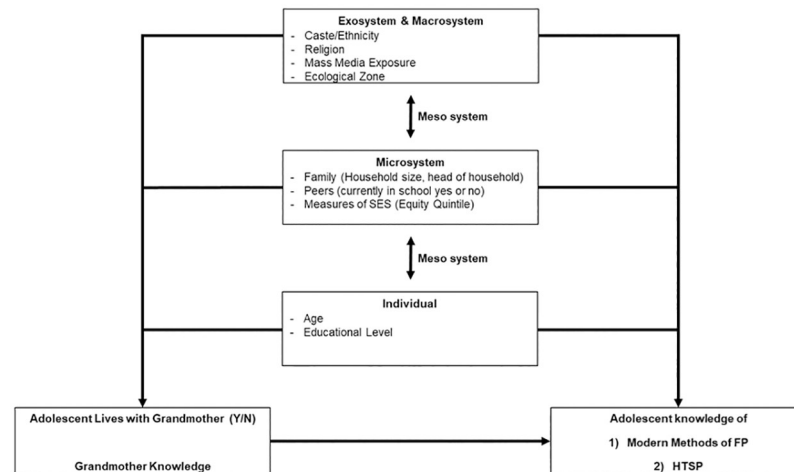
Exosystem & Macrosystem
- Caste/Ethnicity
- Religion
- Mass Media Exposure
- Ecological Zone

Meso system

Microsystem
- Family (Household size, head of household)
- Peers (currently in school yes or no)
- Measures of SES (Equity Quintile)

Meso system

Individual
- Age
- Educational Level

Adolescent Lives with Grandmother (Y/N)

Grandmother Knowledge

Adolescent knowledge of

1) Modern Methods of FP

2) HTSP